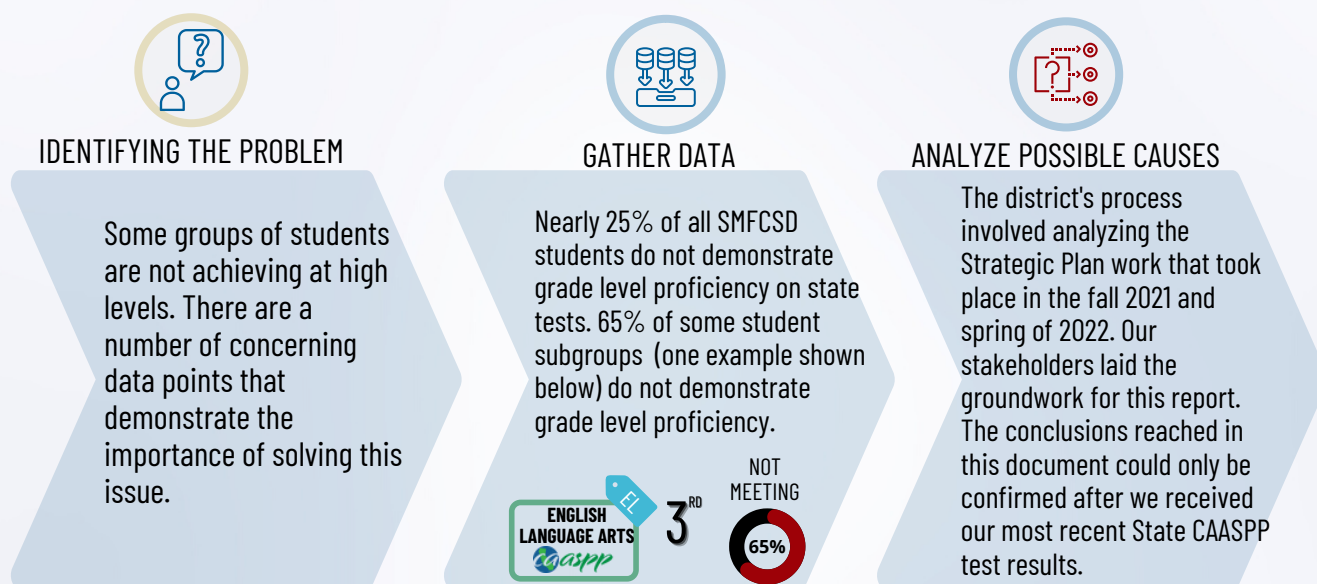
IDENTIFYING THE PROBLEM

Some groups of students are not achieving at high levels. There are a number of concerning data points that demonstrate the importance of solving this issue.

GATHER DATA

Nearly 25% of all SMFCSD students do not demonstrate grade level proficiency on state tests. 65% of some student subgroups (one example shown below) do not demonstrate grade level proficiency.

ENGLISH LANGUAGE ARTS
caaspp
EL
$3^{RD}$
NOT MEETING
65%

ANALYZE POSSIBLE CAUSES

The district's process involved analyzing the Strategic Plan work that took place in the fall 2021 and spring of 2022. Our stakeholders laid the groundwork for this report. The conclusions reached in this document could only be confirmed after we received our most recent State CAASPP test results.